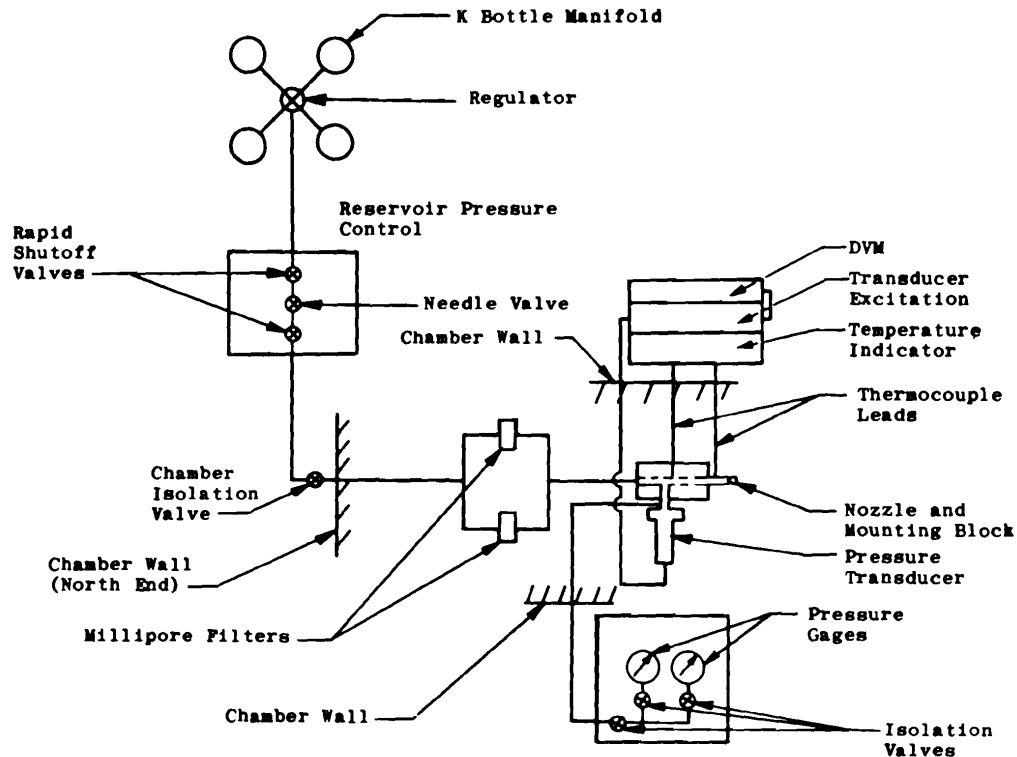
K Bottle Manifold

Regulator

Reservoir Pressure Control

Rapid Shutoff Valves

Needle Valve

DVM

Transducer Excitation

Temperature Indicator

Chamber Wall

Thermocouple Leads

Chamber Isolation Valve

Nozzle and Mounting Block

Pressure Transducer

Chamber Wall (North End)

Millipore Filters

Pressure Gages

Chamber Wall

Isolation Valves